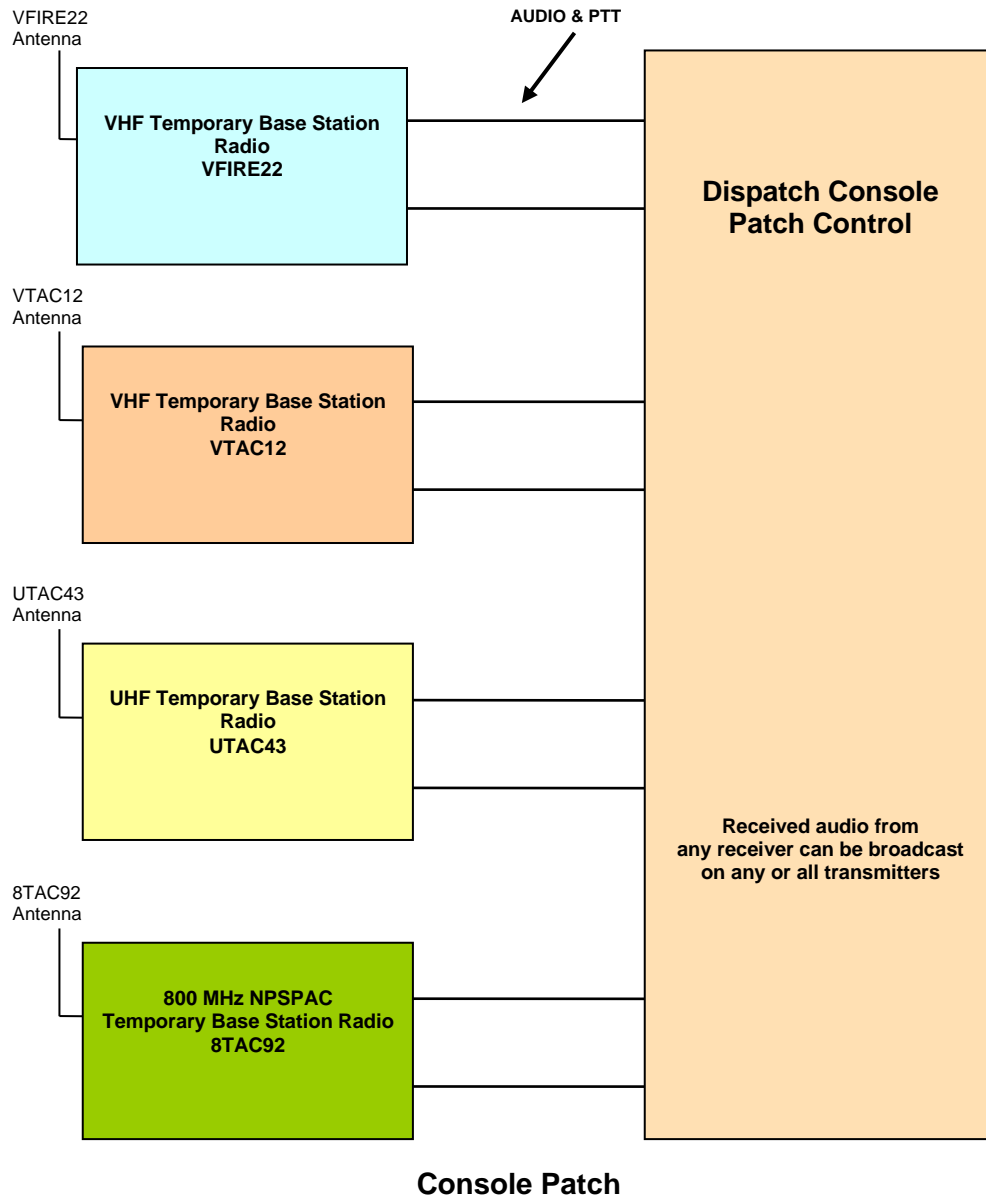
VFIRE22 Antenna

AUDIO & PTT

VHF Temporary Base Station Radio VFIRE22

Dispatch Console Patch Control

VTAC12 Antenna

VHF Temporary Base Station Radio VTAC12

UTAC43 Antenna

UHF Temporary Base Station Radio UTAC43

Received audio from any receiver can be broadcast on any or all transmitters

8TAC92 Antenna

800 MHz NPSPAC Temporary Base Station Radio 8TAC92

Console Patch